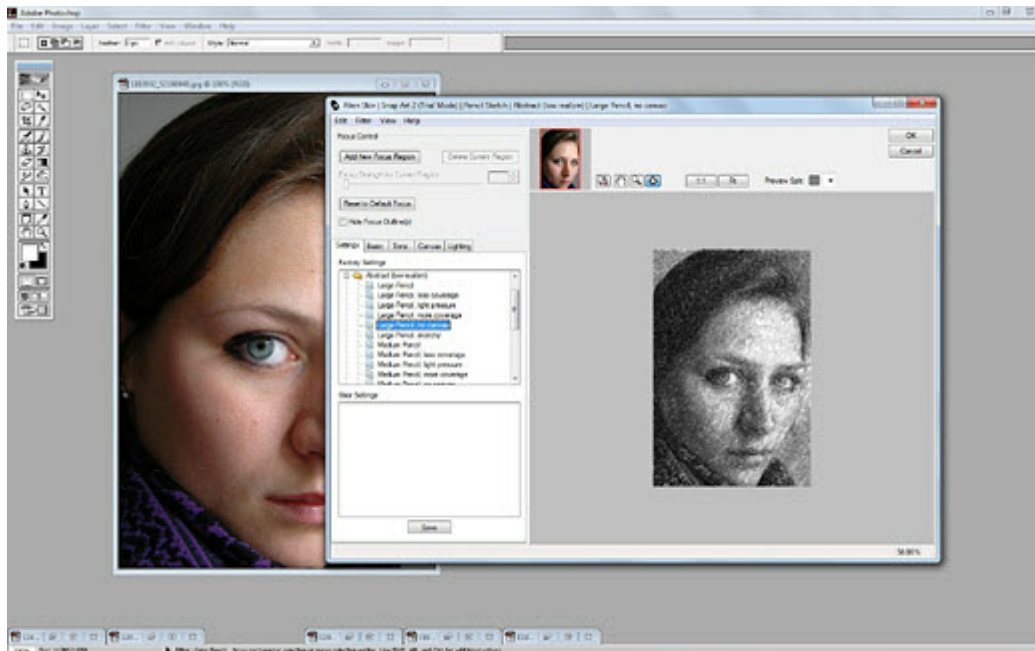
Adobe Photoshop
File Edit Image Layer Select Filter View Window Help
Feather: 0 px Anti-aliased Style: Normal Width: Height:
Alien Skin | Snap Art 2 (Trial Mode) | Pencil Sketch | Abstract (less realism) | Large Pencil, no canvas
Edit Filter View Help
Focus Control
Add New Focus Region
Delete Current Region
Focus Strength on Current Region
Reset to Default Focus
Hide Focus Outline(s)
Settings Basic Stroke Canvas Lighting
Factory Settings
Abstract (less realism)
Large Pencil
Large Pencil, less coverage
Large Pencil, light pressure
Large Pencil, more coverage
Large Pencil, no canvas
Large Pencil, sketchy
Medium Pencil
Medium Pencil, less coverage
Medium Pencil, light pressure
Medium Pencil, more coverage
Medium Pencil, no canvas
User Settings
Save
OK
Cancel
1:1
Preview Size:
50.00%